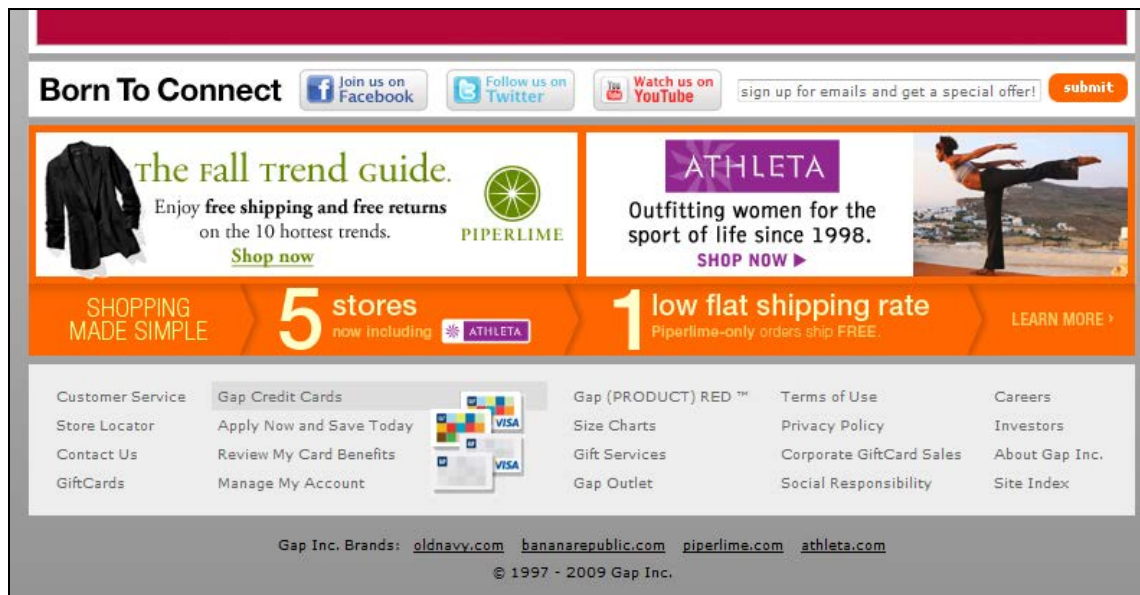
Born To Connect

Join us on Facebook

Follow us on Twitter

Watch us on YouTube

sign up for emails and get a special offer!

submit

The Fall Trend Guide.

Enjoy free shipping and free returns on the 10 hottest trends.

Shop now

PIPERLIME

ATHLETA

Outfitting women for the sport of life since 1998.

SHOP NOW ▶

SHOPPING MADE SIMPLE

5 stores now including ATHLETA

1 low flat shipping rate Piperlime-only orders ship FREE.

LEARN MORE ›

| Customer Service | Gap Credit Cards | Gap (PRODUCT) RED ™ | Terms of Use | Careers |
|---|---|---|---|---|
| Store Locator | Apply Now and Save Today | Size Charts | Privacy Policy | Investors |
| Contact Us | Review My Card Benefits | Gift Services | Corporate GiftCard Sales | About Gap Inc. |
| GiftCards | Manage My Account | Gap Outlet | Social Responsibility | Site Index |

VISA

VISA

Gap Inc. Brands: oldnavy.com bananarepublic.com piperlime.com athleta.com

© 1997 - 2009 Gap Inc.